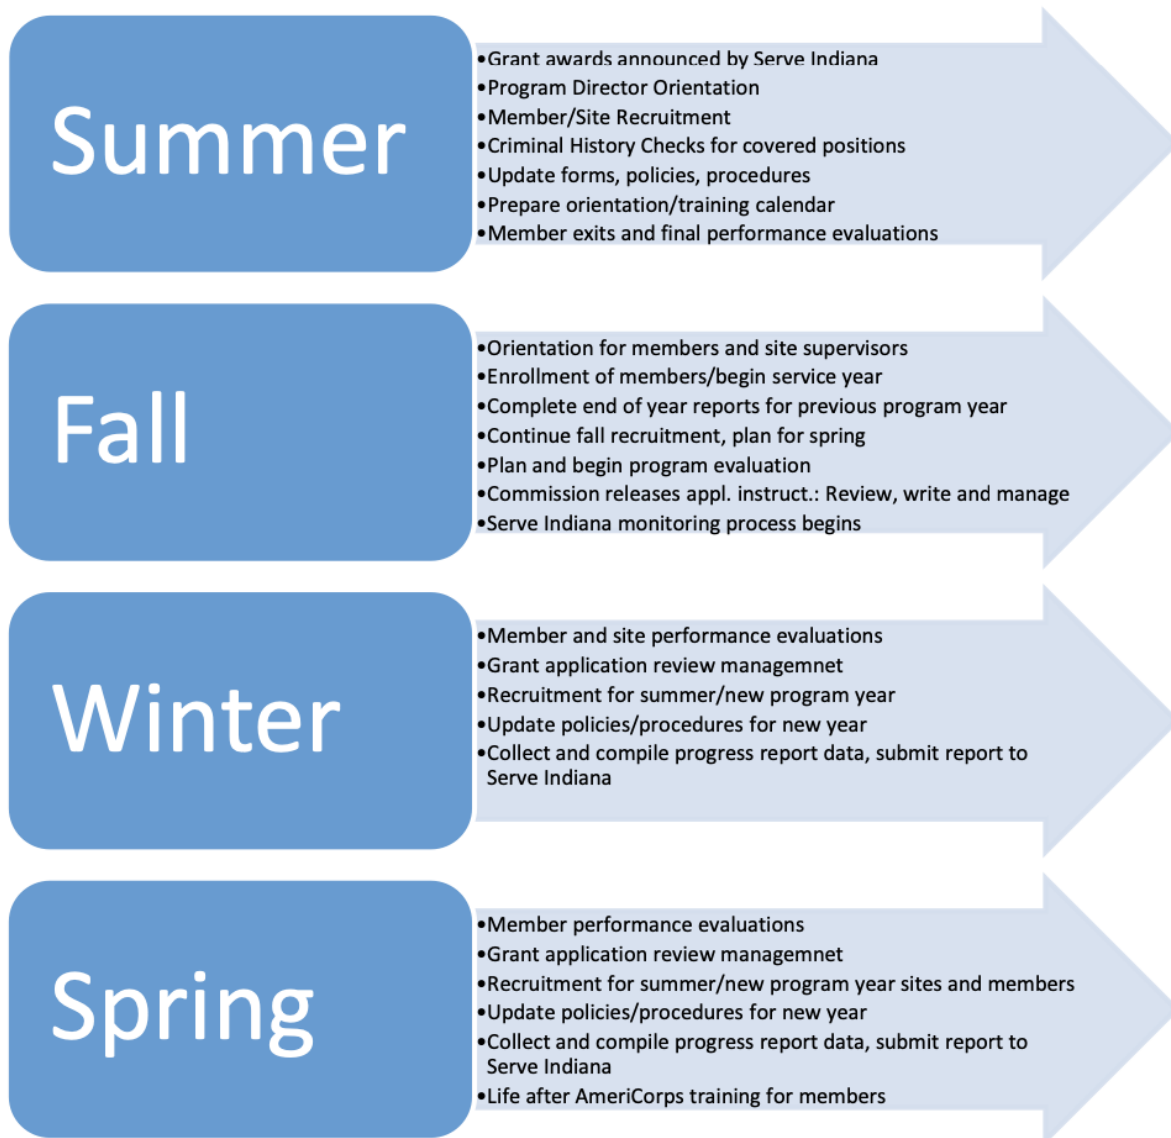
Summer

•Grant awards announced by Serve Indiana
•Program Director Orientation
•Member/Site Recruitment
•Criminal History Checks for covered positions
•Update forms, policies, procedures
•Prepare orientation/training calendar
•Member exits and final performance evaluations

Fall

•Orientation for members and site supervisors
•Enrollment of members/begin service year
•Complete end of year reports for previous program year
•Continue fall recruitment, plan for spring
•Plan and begin program evaluation
•Commission releases appl. instruct.: Review, write and manage
•Serve Indiana monitoring process begins

Winter

•Member and site performance evaluations
•Grant application review managemnet
•Recruitment for summer/new program year
•Update policies/procedures for new year
•Collect and compile progress report data, submit report to Serve Indiana

Spring

•Member performance evaluations
•Grant application review managemnet
•Recruitment for summer/new program year sites and members
•Update policies/procedures for new year
•Collect and compile progress report data, submit report to Serve Indiana
•Life after AmeriCorps training for members